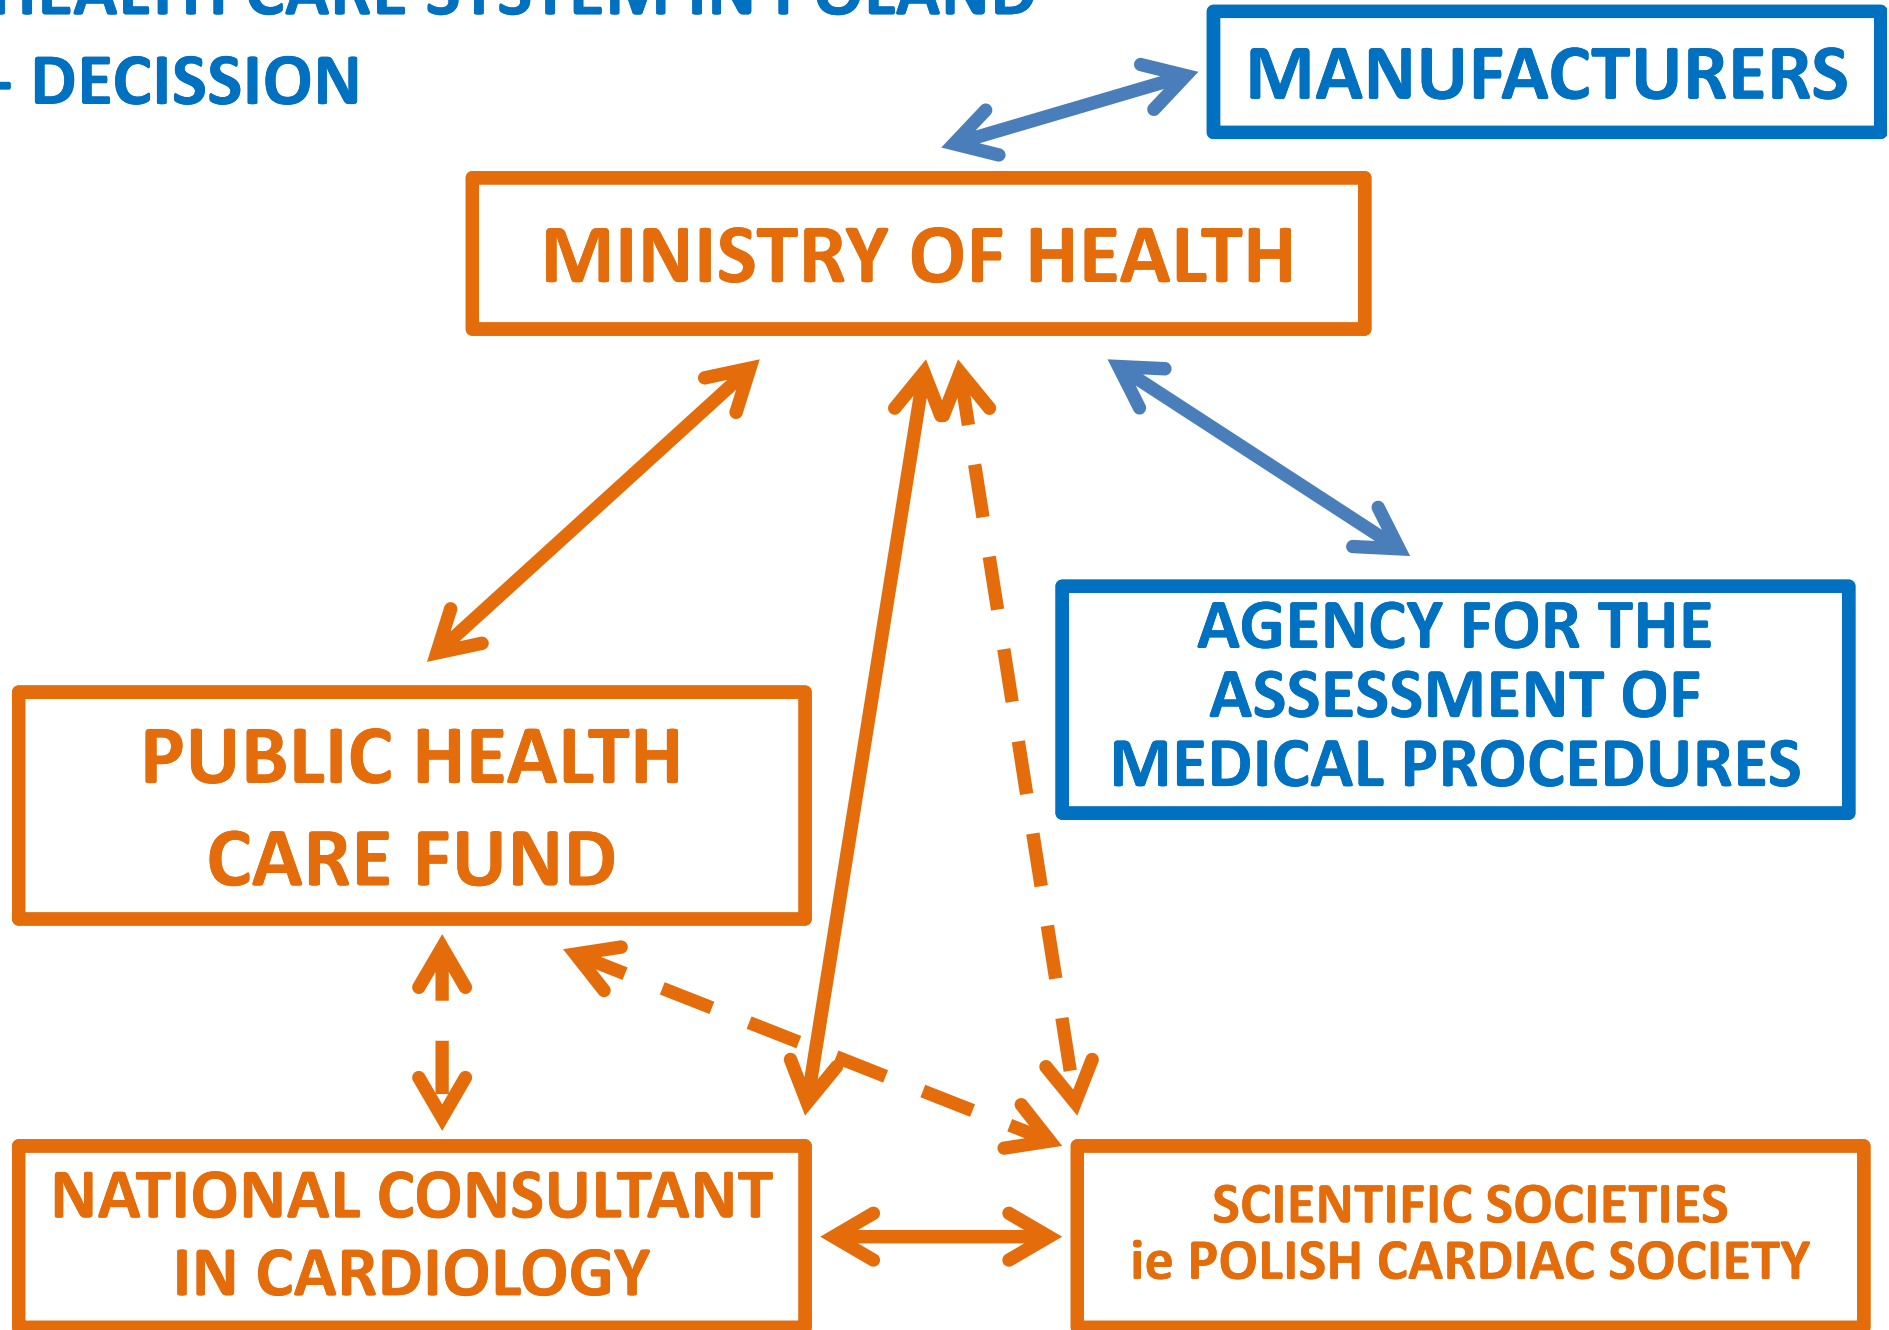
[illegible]
- DECISSION

MANUFACTURERS

MINISTRY OF HEALTH

AGENCY FOR THE ASSESSMENT OF MEDICAL PROCEDURES

PUBLIC HEALTH CARE FUND

NATIONAL CONSULTANT IN CARDIOLOGY

SCIENTIFIC SOCIETIES ie POLISH CARDIAC SOCIETY